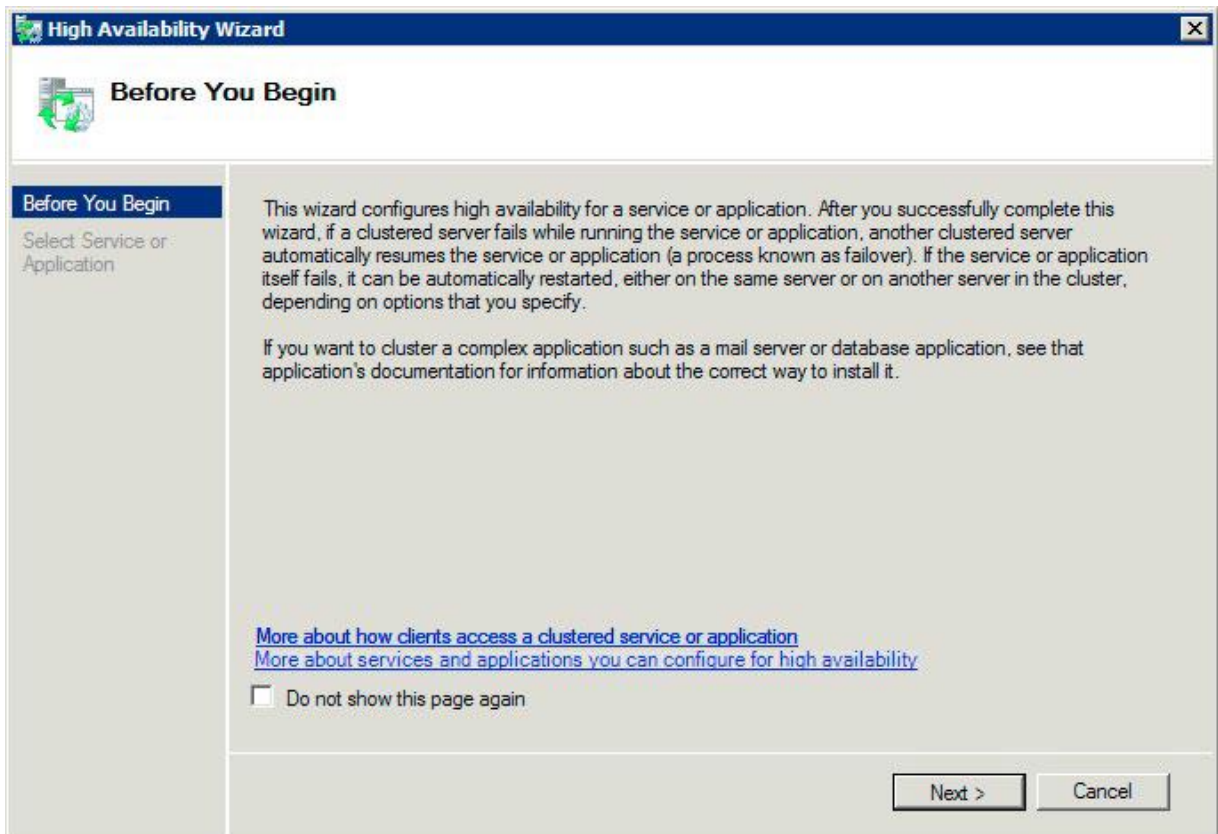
High Availability Wizard

Before You Begin

Before You Begin
Select Service or Application

This wizard configures high availability for a service or application. After you successfully complete this wizard, if a clustered server fails while running the service or application, another clustered server automatically resumes the service or application (a process known as failover). If the service or application itself fails, it can be automatically restarted, either on the same server or on another server in the cluster, depending on options that you specify.

If you want to cluster a complex application such as a mail server or database application, see that application's documentation for information about the correct way to install it.

More about how clients access a clustered service or application
More about services and applications you can configure for high availability

Do not show this page again

Next >
Cancel